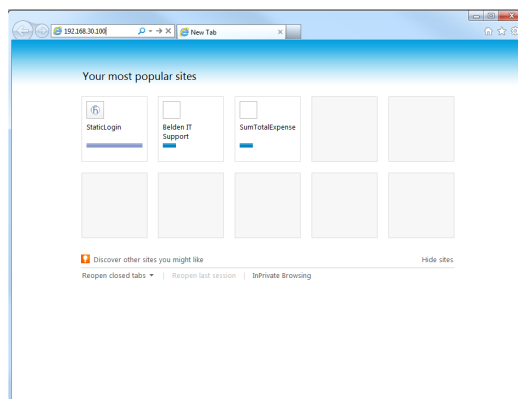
192.168.30.100

New Tab

Your most popular sites

StaticLogin

Belden IT Support

SumTotalExpense

Discover other sites you might like

Hide sites

Reopen closed tabs ▾ | Reopen last session | InPrivate Browsing